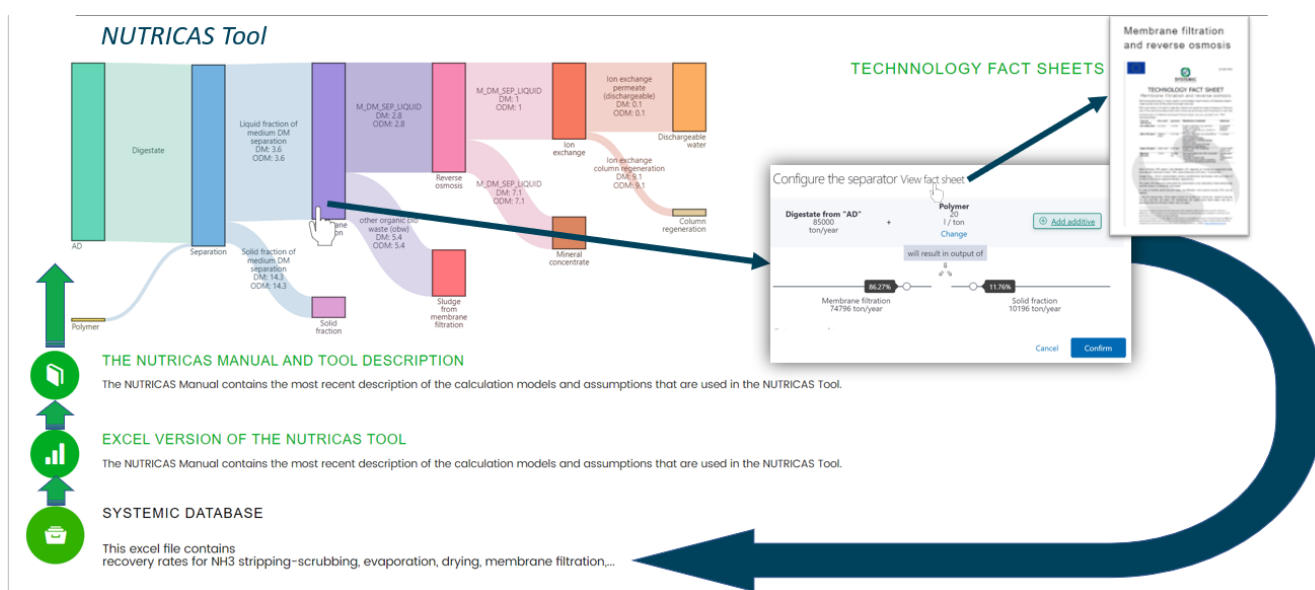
NUTRICAS Tool

AD

Digestate

Separation

Polymer

Liquid fraction of medium DM separation
DM: 3.6
ODM: 3.6

Solid fraction of medium DM separation
DM: 14.3
ODM: 14.3

Solid fraction

M_DM_SEP_LIQUID
DM: 2.8
ODM: 2.8

other organic bio waste (obw)
DM: 5.4
ODM: 5.4

Sludge from membrane filtration

Reverse osmosis

M_DM_SEP_LIQUID
DM: 1
ODM: 1

M_DM_SEP_LIQUID
DM: 7.1
ODM: 7.1

Ion exchange

Mineral concentrate

Ion exchange permeate (dischargeable)
DM: 0.1
ODM: 0.1

Ion exchange column regeneration
DM: 9.1
ODM: 9.1

Dischargeable water

Column regeneration

TECHNNOLOGY FACT SHEETS

Membrane filtration and reverse osmosis

TECHNOLOGY FACT SHEET

Configure the separator View fact sheet

Digestate from "AD"
85000
ton/year

+

Polymer
20
l / ton
Change

Add additive

will result in output of

86.27%

11.76%

Membrane filtration
74796 ton/year

Solid fraction
10196 ton/year

Cancel

Confirm

THE NUTRICAS MANUAL AND TOOL DESCRIPTION

The NUTRICAS Manual contains the most recent description of the calculation models and assumptions that are used in the NUTRICAS Tool.

EXCEL VERSION OF THE NUTRICAS TOOL

The NUTRICAS Manual contains the most recent description of the calculation models and assumptions that are used in the NUTRICAS Tool.

SYSTEMIC DATABASE

This excel file contains
recovery rates for NH3 stripping-scrubbing, evaporation, drying, membrane filtration,...